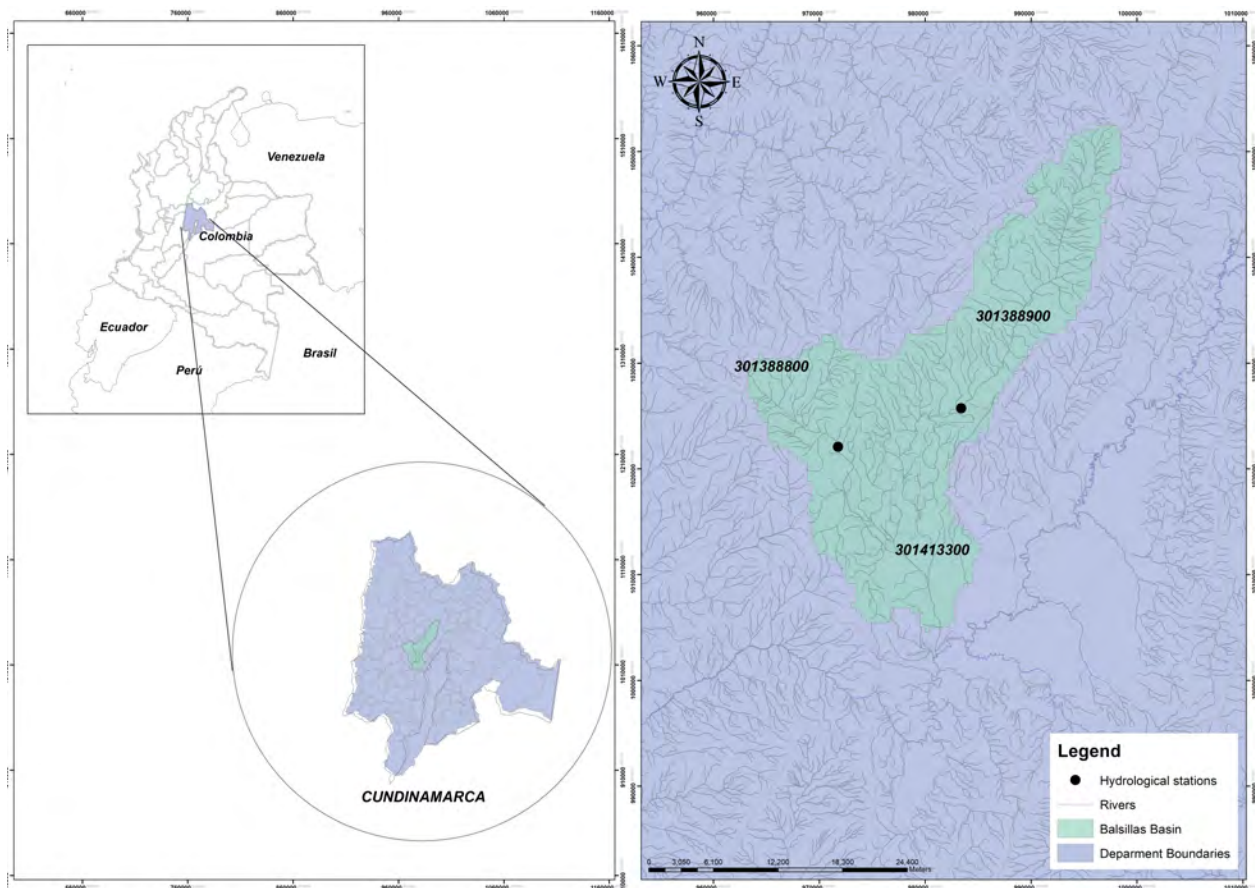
660000 760000 860000 960000 1060000 1160000

960000 970000 980000 990000 1000000 1010000

N
W E
S

Venezuela

Colombia

Ecuador

Perú

Brasil

CUNDINAMARCA

301388900

301388800

301413300

Legend

Hydrological stations

Rivers

Balsillas Basin

Deparment Boundaries

0 3,050 6,100 12,200 18,300 24,400 Meters